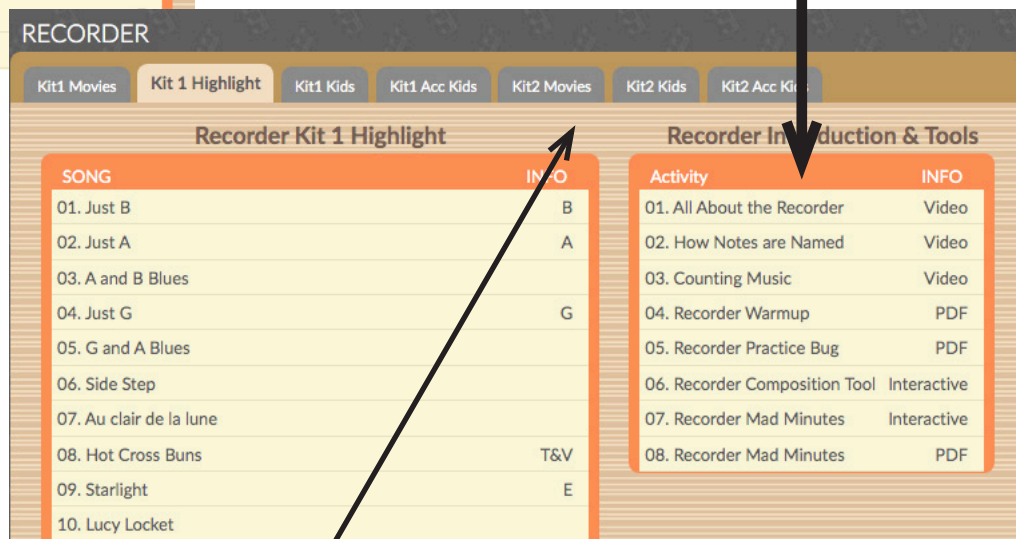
RECORDER

Kit1 Movies | Kit 1 Highlight | Kit1 Kids | Kit1 Acc Kids | Kit2 Movies | Kit2 Kids | Kit2 Acc Ki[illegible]

Recorder Kit 1 Highlight

| SONG | INFO |
|---|---|
| 01. Just B | B |
| 02. Just A | A |
| 03. A and B Blues | |
| 04. Just G | G |
| 05. G and A Blues | |
| 06. Side Step | |
| 07. Au clair de la lune | |
| 08. Hot Cross Buns | T&V |
| 09. Starlight | E |
| 10. Lucy Locket | |

Recorder In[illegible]duction & Tools

| Activity | INFO |
|---|---|
| 01. All About the Recorder | Video |
| 02. How Notes are Named | Video |
| 03. Counting Music | Video |
| 04. Recorder Warmup | PDF |
| 05. Recorder Practice Bug | PDF |
| 06. Recorder Composition Tool | Interactive |
| 07. Recorder Mad Minutes | Interactive |
| 08. Recorder Mad Minutes | PDF |